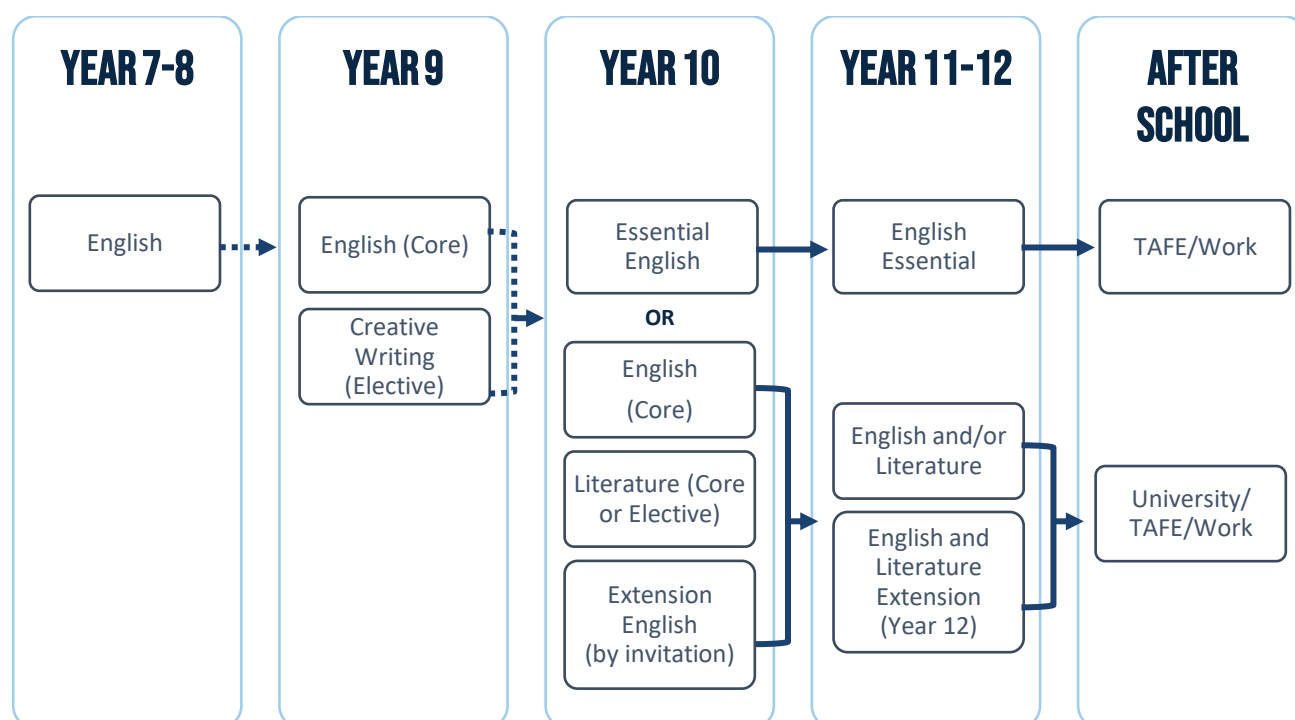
YEAR 7-8

English

YEAR 9

English (Core)

Creative Writing (Elective)

YEAR 10

Essential English

OR

English (Core)

Literature (Core or Elective)

Extension English (by invitation)

YEAR 11-12

English Essential

English and/or Literature

English and Literature Extension (Year 12)

AFTER SCHOOL

TAFE/Work

University/ TAFE/Work